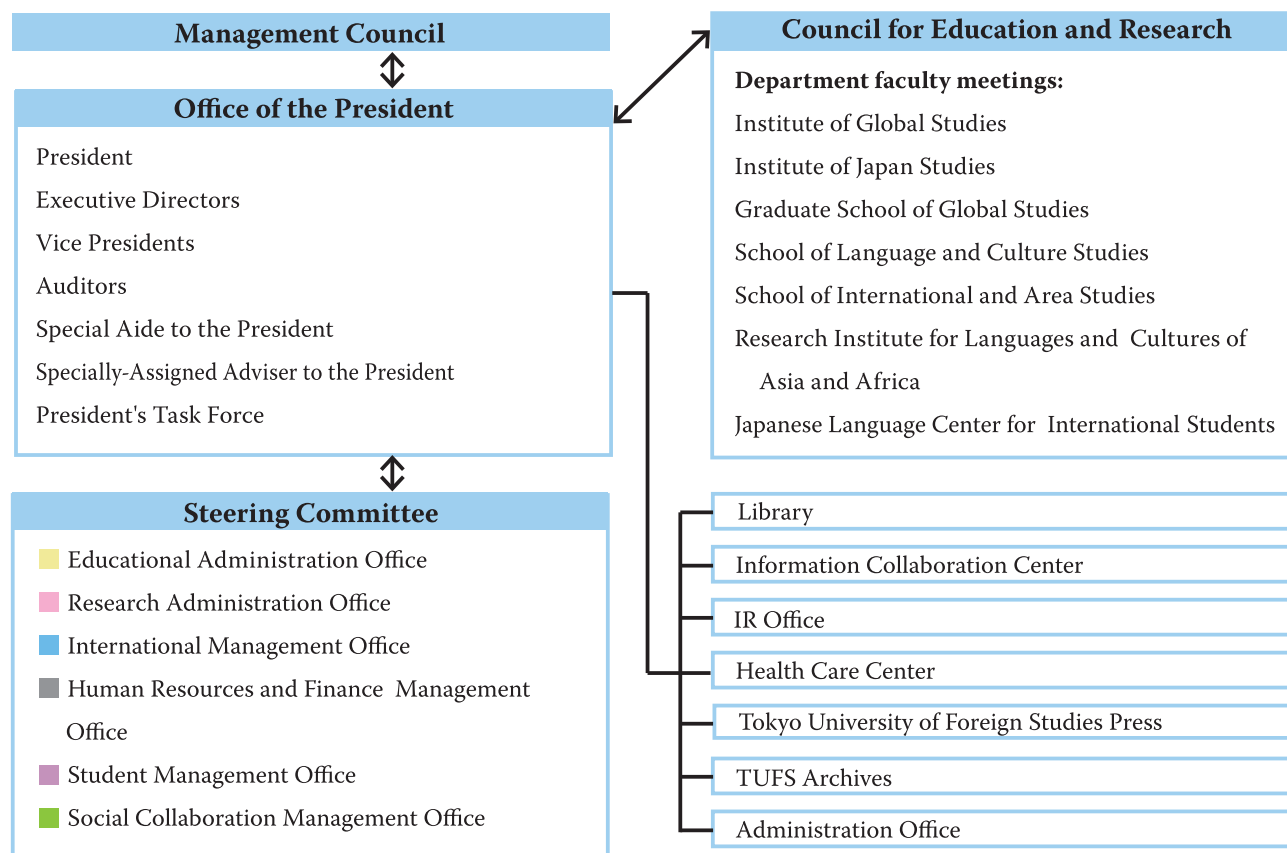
Management Council

Office of the President

President

Executive Directors

Vice Presidents

Auditors

Special Aide to the President

Specially-Assigned Adviser to the President

President's Task Force

Steering Committee

Educational Administration Office

Research Administration Office

International Management Office

Human Resources and Finance Management Office

Student Management Office

Social Collaboration Management Office

Council for Education and Research

Department faculty meetings:

Institute of Global Studies

Institute of Japan Studies

Graduate School of Global Studies

School of Language and Culture Studies

School of International and Area Studies

Research Institute for Languages and Cultures of Asia and Africa

Japanese Language Center for International Students

Library

Information Collaboration Center

IR Office

Health Care Center

Tokyo University of Foreign Studies Press

TUFS Archives

Administration Office